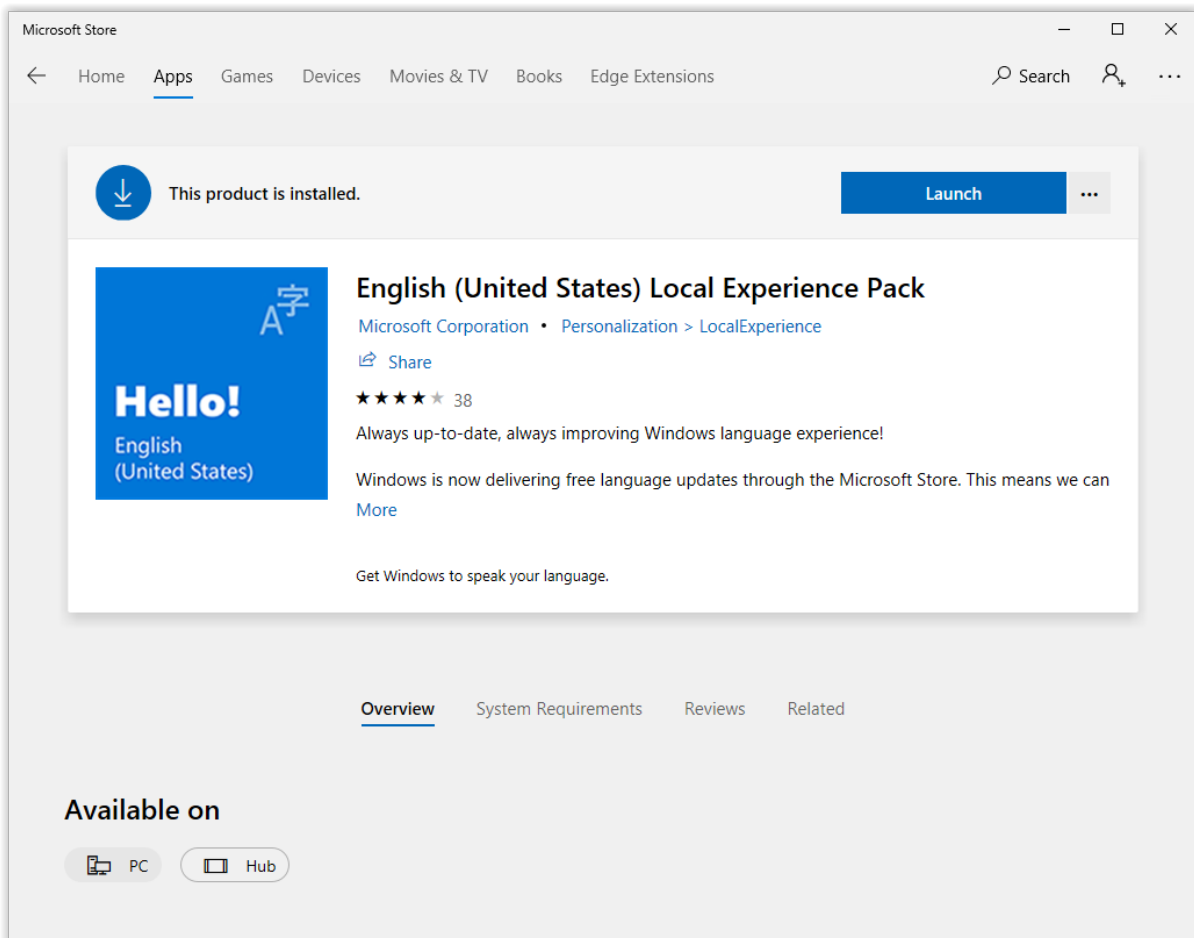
Microsoft Store

Home Apps Games Devices Movies & TV Books Edge Extensions Search ...

This product is installed.

Launch

...

English (United States) Local Experience Pack

Microsoft Corporation • Personalization > LocalExperience

Share

★★★★★ 38

Always up-to-date, always improving Windows language experience!

Windows is now delivering free language updates through the Microsoft Store. This means we can

More

Get Windows to speak your language.

A字

Hello!

English (United States)

Overview System Requirements Reviews Related

Available on

PC Hub